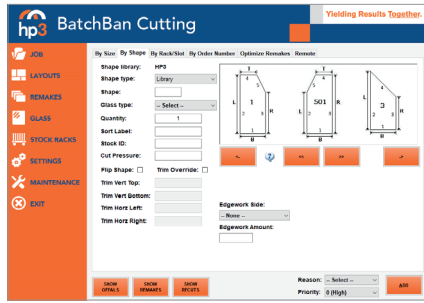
hp3 BatchBan Cutting

Yielding Results Together.

JOB
LAYOUTS
REMAKES
GLASS
STOCK RACKS
SETTINGS
MAINTENANCE
EXIT

By Size | By Shape | By Rack/Slot | By Order Number | Optimize Remakes | Remote

Shape library: HP3
Shape type: Library
Shape:
Glass type: -- Select --
Quantity: 1
Sort Label:
Stock ID:
Cut Pressure:
Flip Shape: Trim Override:
Trim Vert Top:
Trim Vert Bottom:
Trim Horz Left:
Trim Horz Right:

T 4 L 1 3 R 2 B
T 4 5 L 501 3 R 2 1 B
T 4 L 3 3 R 2 B

Edgework Side:
-- None --
Edgework Amount:

SHOW OFFALS
SHOW REMAKES
SHOW RECUTS

Reason: -- Select --
Priority: 0 (High)

ADD